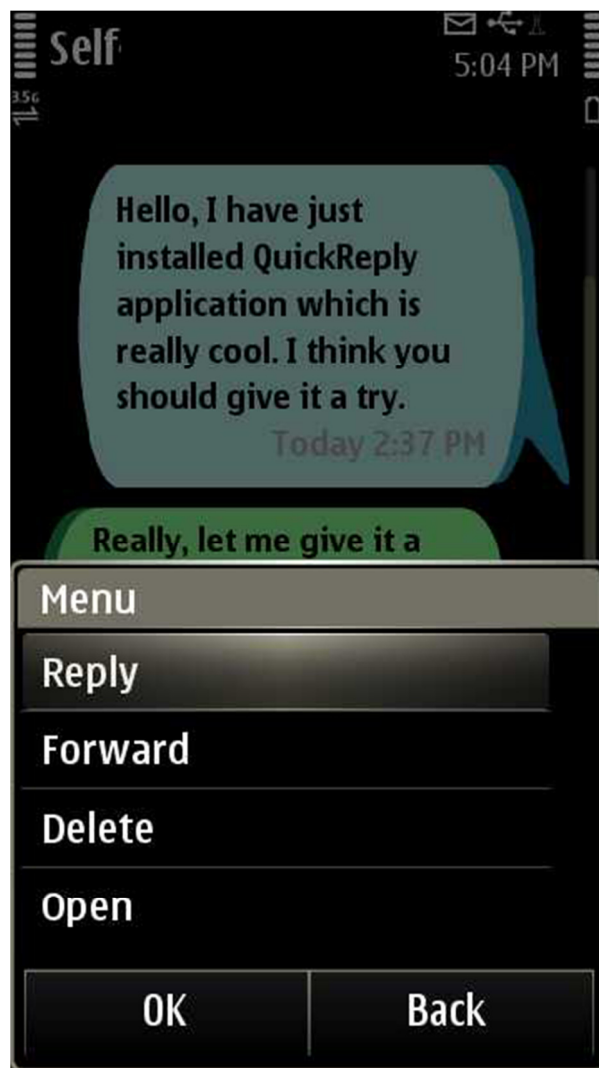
Self

3.5G

5:04 PM

Hello, I have just installed QuickReply application which is really cool. I think you should give it a try.

Today 2:37 PM

Really, let me give it a

Menu

Reply

Forward

Delete

Open

OK

Back